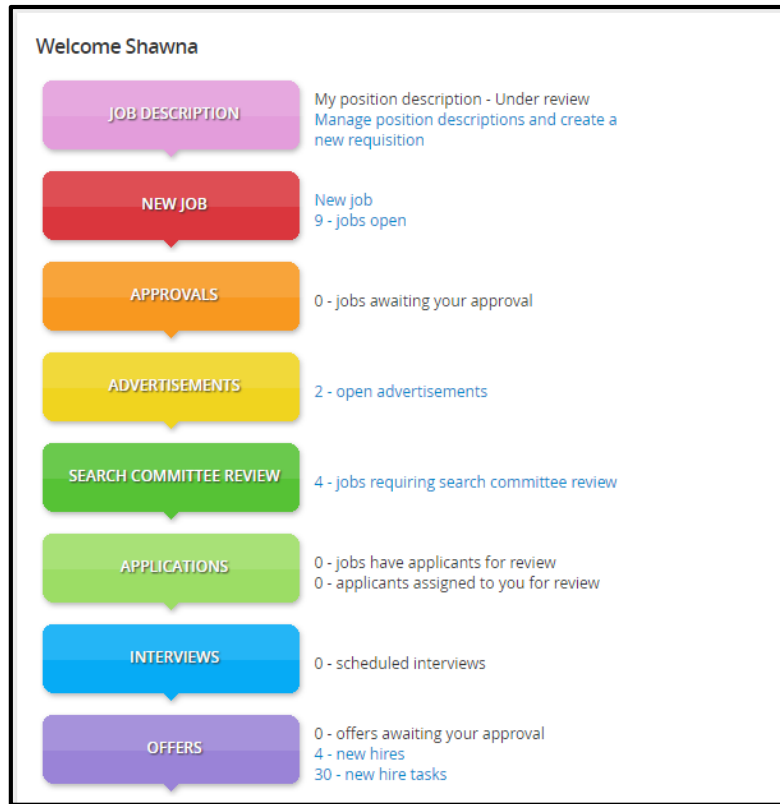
Welcome Shawna

JOB DESCRIPTION

My position description - Under review
Manage position descriptions and create a new requisition

NEW JOB

New job
9 - jobs open

APPROVALS

0 - jobs awaiting your approval

ADVERTISEMENTS

2 - open advertisements

SEARCH COMMITTEE REVIEW

4 - jobs requiring search committee review

APPLICATIONS

0 - jobs have applicants for review
0 - applicants assigned to you for review

INTERVIEWS

0 - scheduled interviews

OFFERS

0 - offers awaiting your approval
4 - new hires
30 - new hire tasks